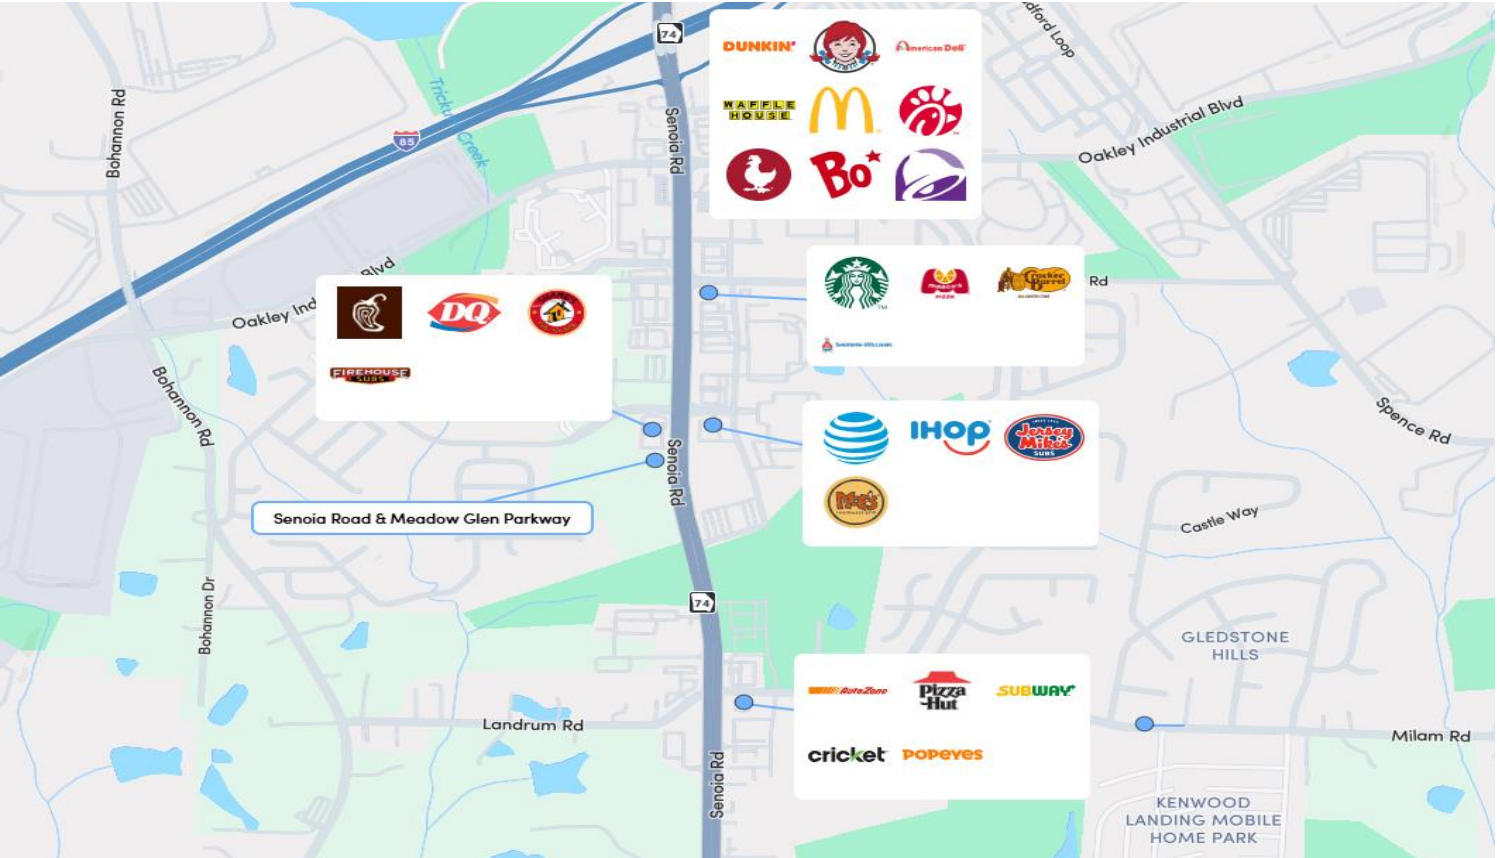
74
DUNKIN'
Wendy's
American Deli
WAFFLE HOUSE
Bo
adford Loop
Oakley Industrial Blvd
Bohannon Rd
85
Trickum Creek
Senoia Rd
Blvd
Oakley Ind
DQ
FIREHOUSE SUBS
Marco's Pizza
Cracker Barrel
Rd
Sherwin-Williams
Bohannon Rd
IHOP
Jersey Mike's SUBS
Moe's
Spence Rd
Senoia Rd
Senoia Road & Meadow Glen Parkway
Castle Way
74
Bohannon Dr
GLEDSTONE HILLS
AutoZone
Pizza Hut
SUBWAY
Landrum Rd
cricket
POPEYES
Milam Rd
Senoia Rd
KENWOOD LANDING MOBILE HOME PARK